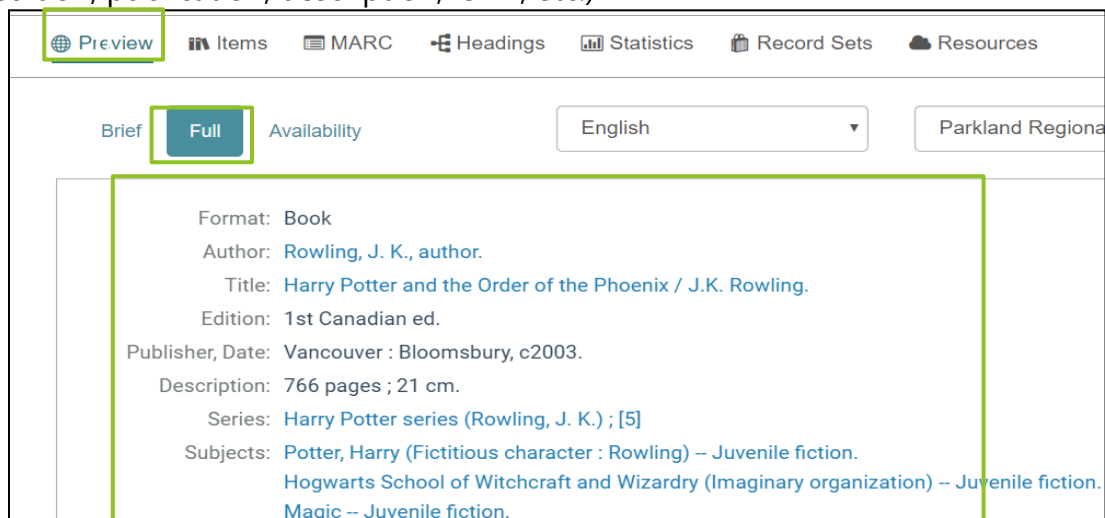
Preview Items MARC Headings Statistics Record Sets Resources

Brief Full Availability English Parkland Regiona

Format: Book
Author: Rowling, J. K., author.
Title: Harry Potter and the Order of the Phoenix / J.K. Rowling.
Edition: 1st Canadian ed.
Publisher, Date: Vancouver : Bloomsbury, c2003.
Description: 766 pages ; 21 cm.
Series: Harry Potter series (Rowling, J. K.) ; [5]
Subjects: Potter, Harry (Fictitious character : Rowling) -- Juvenile fiction.
Hogwarts School of Witchcraft and Wizardry (Imaginary organization) -- Juvenile fiction.
Magic -- Juvenile fiction.